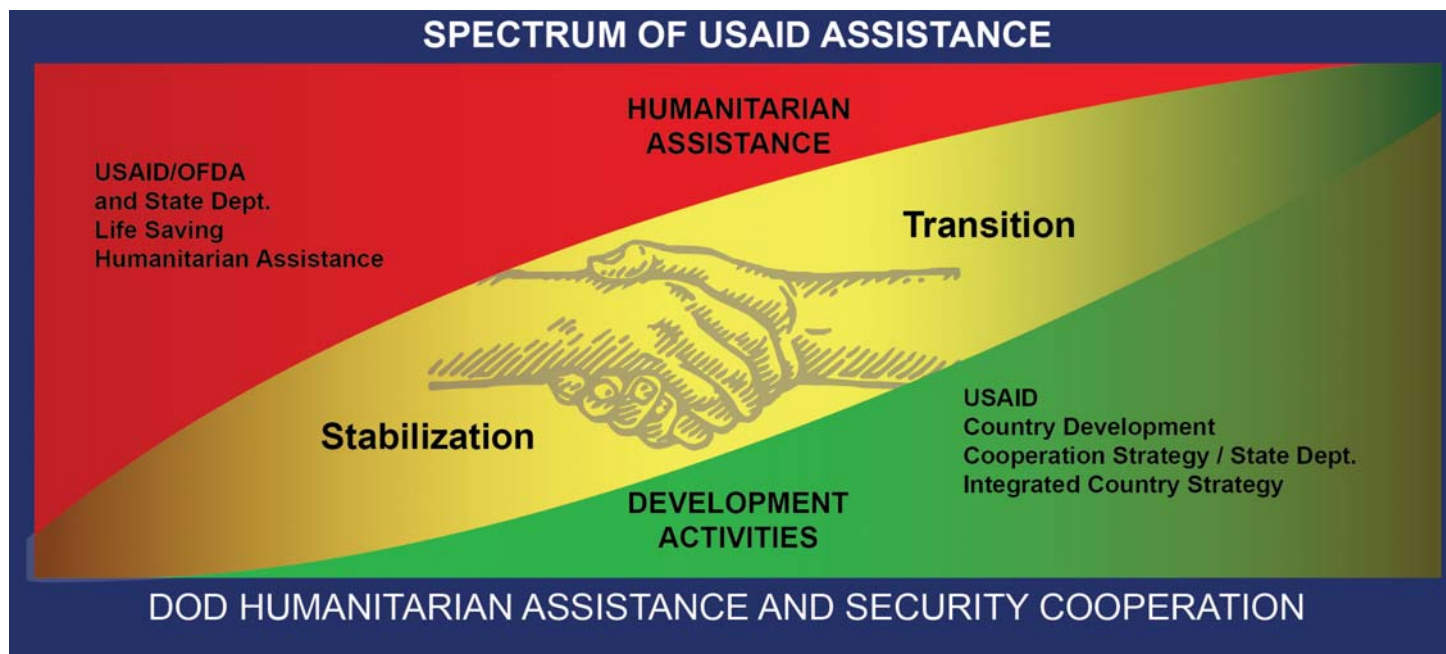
SPECTRUM OF USAID ASSISTANCE

HUMANITARIAN ASSISTANCE

USAID/OFDA and State Dept. Life Saving Humanitarian Assistance

Transition

Stabilization

USAID Country Development Cooperation Strategy / State Dept. Integrated Country Strategy

DEVELOPMENT ACTIVITIES

DOD HUMANITARIAN ASSISTANCE AND SECURITY COOPERATION